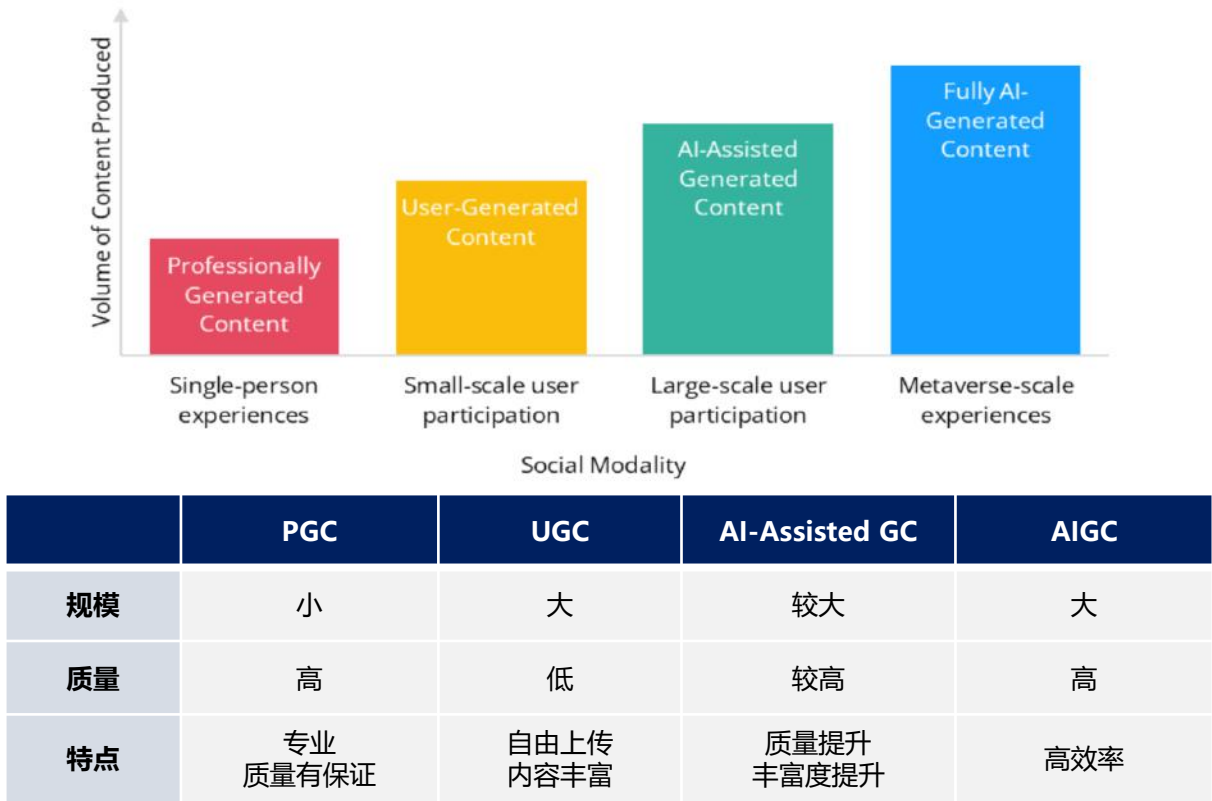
Volume of Content Produced

Professionally Generated Content

User-Generated Content

AI-Assisted Generated Content

Fully AI-Generated Content

Single-person experiences

Small-scale user participation

Large-scale user participation

Metaverse-scale experiences

Social Modality

| | PGC | UGC | AI-Assisted GC | AIGC |
|---|---|---|---|---|
| 规模 | 小 | 大 | 较大 | 大 |
| 质量 | 高 | 低 | 较高 | 高 |
| 特点 | 专业 质量有保证 | 自由上传 内容丰富 | 质量提升 丰富度提升 | 高效率 |